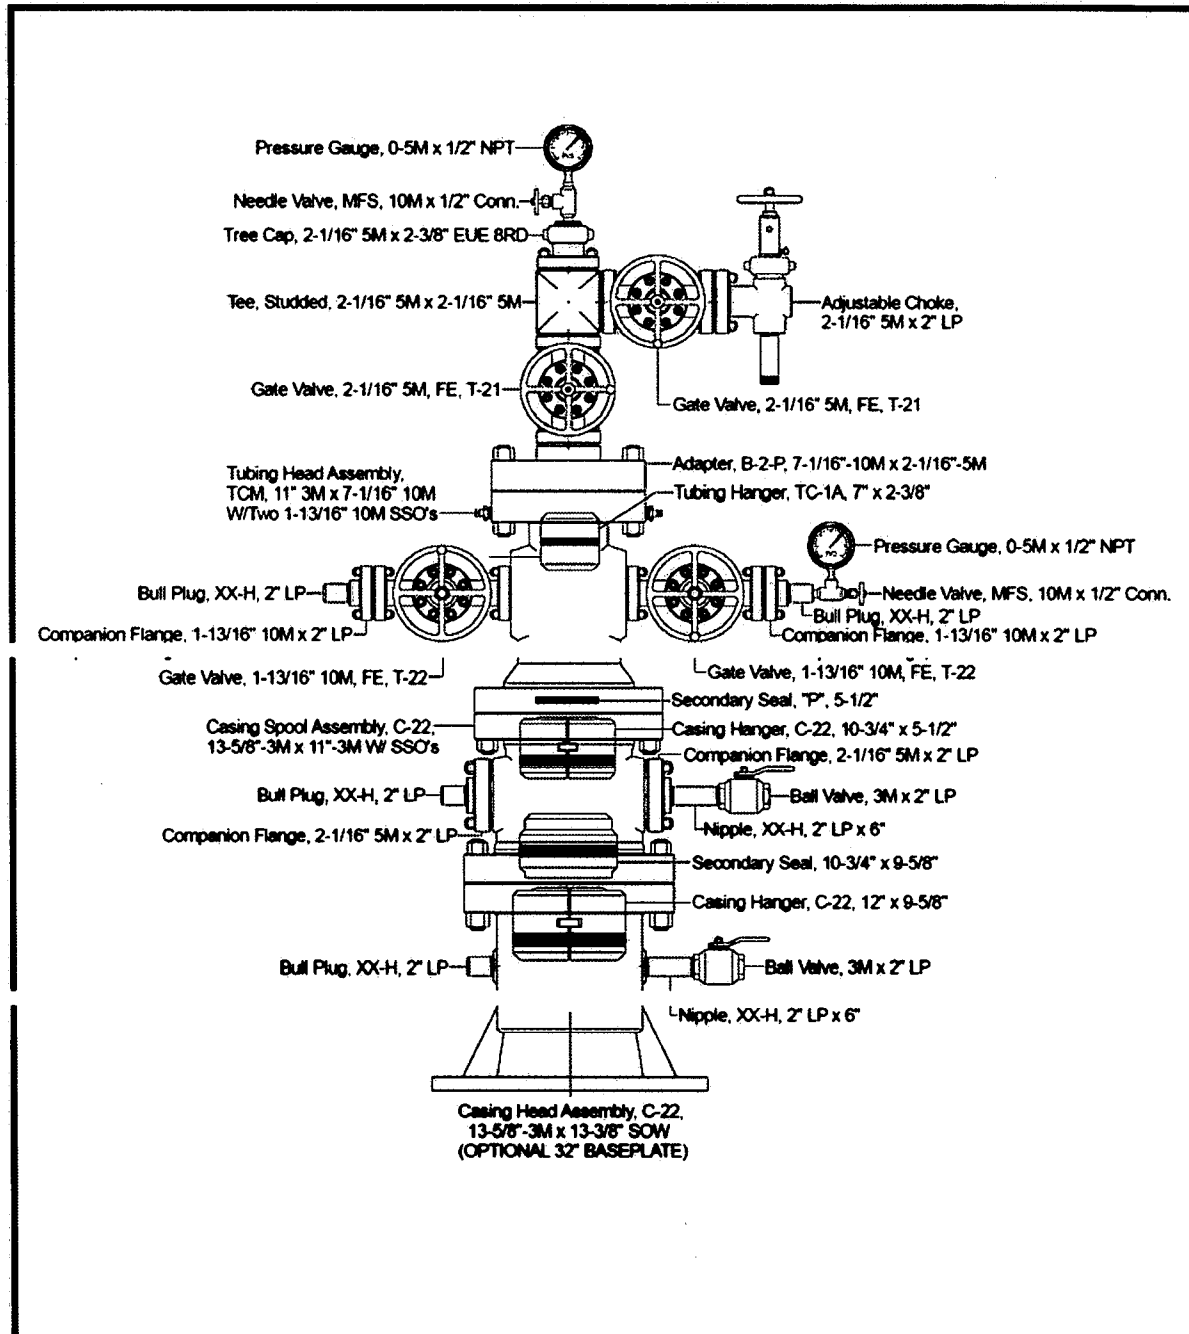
Pressure Gauge, 0-5M x 1/2" NPT

Needle Valve, MFS, 10M x 1/2" Conn.

Tree Cap, 2-1/16" 5M x 2-3/8" EUE 8RD

Tee, Studded, 2-1/16" 5M x 2-1/16" 5M

Adjustable Choke, 2-1/16" 5M x 2" LP

Gate Valve, 2-1/16" 5M, FE, T-21

Gate Valve, 2-1/16" 5M, FE, T-21

Adapter, B-2-P, 7-1/16"-10M x 2-1/16"-5M

Tubing Head Assembly, TCM, 11" 3M x 7-1/16" 10M W/Two 1-13/16" 10M SSO's

Tubing Hanger, TC-1A, 7" x 2-3/8"

Pressure Gauge, 0-5M x 1/2" NPT

Bull Plug, XX-H, 2" LP

Needle Valve, MFS, 10M x 1/2" Conn.

Bull Plug, XX-H, 2" LP

Companion Flange, 1-13/16" 10M x 2" LP

Companion Flange, 1-13/16" 10M x 2" LP

Gate Valve, 1-13/16" 10M, FE, T-22

Gate Valve, 1-13/16" 10M, FE, T-22

Secondary Seal, "P", 5-1/2"

Casing Spool Assembly, C-22, 13-5/8"-3M x 11"-3M W/ SSO's

Casing Hanger, C-22, 10-3/4" x 5-1/2"

Companion Flange, 2-1/16" 5M x 2" LP

Bull Plug, XX-H, 2" LP

Ball Valve, 3M x 2" LP

Nipple, XX-H, 2" LP x 6"

Companion Flange, 2-1/16" 5M x 2" LP

Secondary Seal, 10-3/4" x 9-5/8"

Casing Hanger, C-22, 12" x 9-5/8"

Bull Plug, XX-H, 2" LP

Ball Valve, 3M x 2" LP

Nipple, XX-H, 2" LP x 6"

Casing Head Assembly, C-22, 13-5/8"-3M x 13-3/8" SOW (OPTIONAL 32" BASEPLATE)